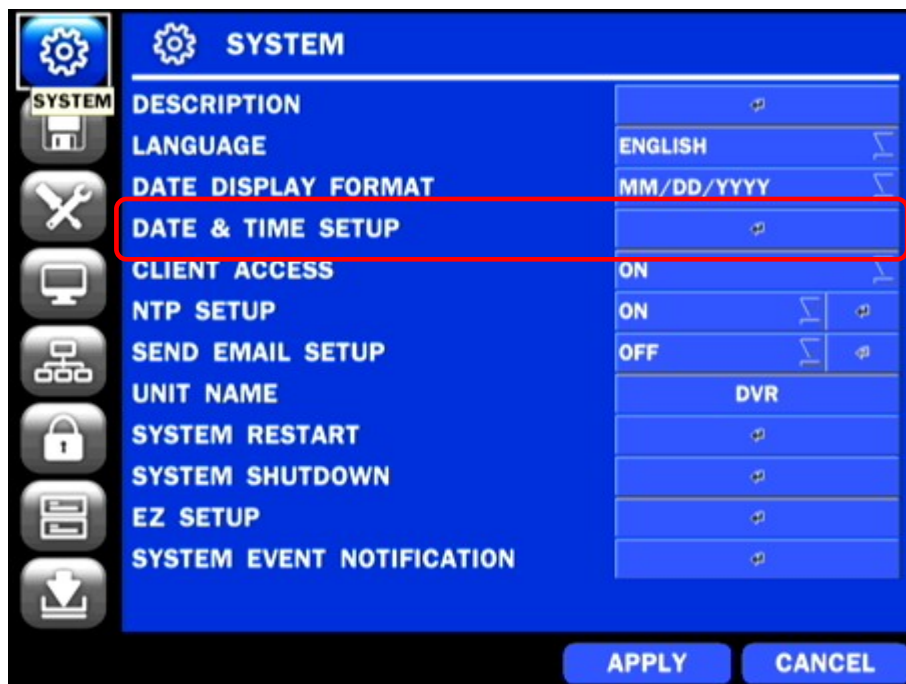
SYSTEM

SYSTEM

DESCRIPTION

LANGUAGE | ENGLISH

DATE DISPLAY FORMAT | MM/DD/YYYY

DATE & TIME SETUP

CLIENT ACCESS | ON

NTP SETUP | ON

SEND EMAIL SETUP | OFF

UNIT NAME | DVR

SYSTEM RESTART

SYSTEM SHUTDOWN

EZ SETUP

SYSTEM EVENT NOTIFICATION

APPLY CANCEL